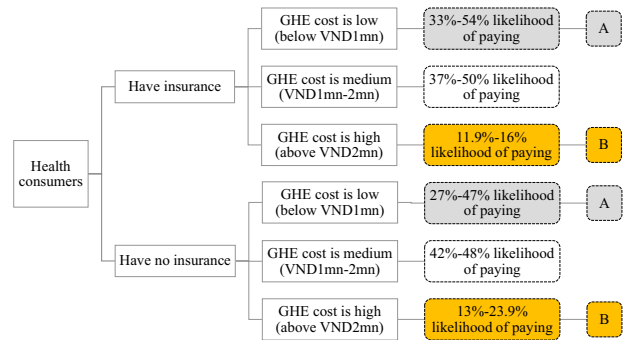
Health consumers

Have insurance

GHE cost is low (below VND1mn)

33%-54% likelihood of paying

A

GHE cost is medium (VND1mn-2mn)

37%-50% likelihood of paying

GHE cost is high (above VND2mn)

11.9%-16% likelihood of paying

B

Have no insurance

GHE cost is low (below VND1mn)

27%-47% likelihood of paying

A

GHE cost is medium (VND1mn-2mn)

42%-48% likelihood of paying

GHE cost is high (above VND2mn)

13%-23.9% likelihood of paying

B